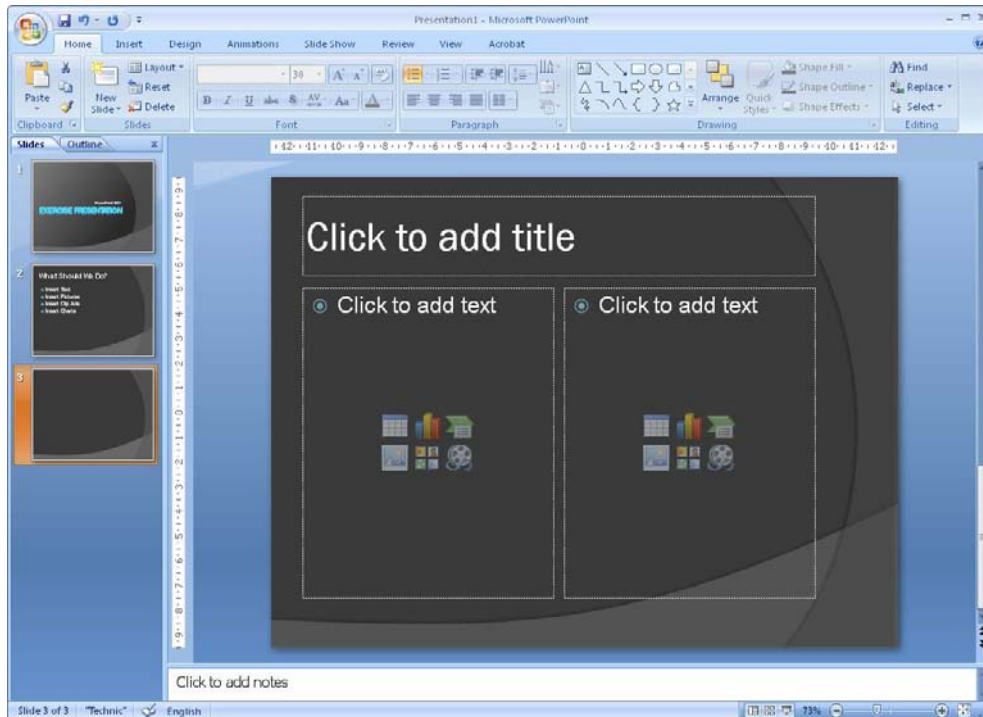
Presentation1 - Microsoft PowerPoint

Home Insert Design Animations Slide Show Review View Acrobat

Paste
New Slide
Layout
Reset
Delete
Clipboard
Slides
36
Font
Paragraph
Arrange
Quick Styles
Shape Fill
Shape Outline
Shape Effects
Drawing
Find
Replace
Select
Editing

Slides Outline

1
EXERCISE PRESENTATION

2
What Should We Do?
• Insert Text
• Insert Pictures
• Insert Clip Arts
• Insert Charts

3

Click to add title

Click to add text

Click to add text

Click to add notes

Slide 3 of 3 "Technic" English 73%